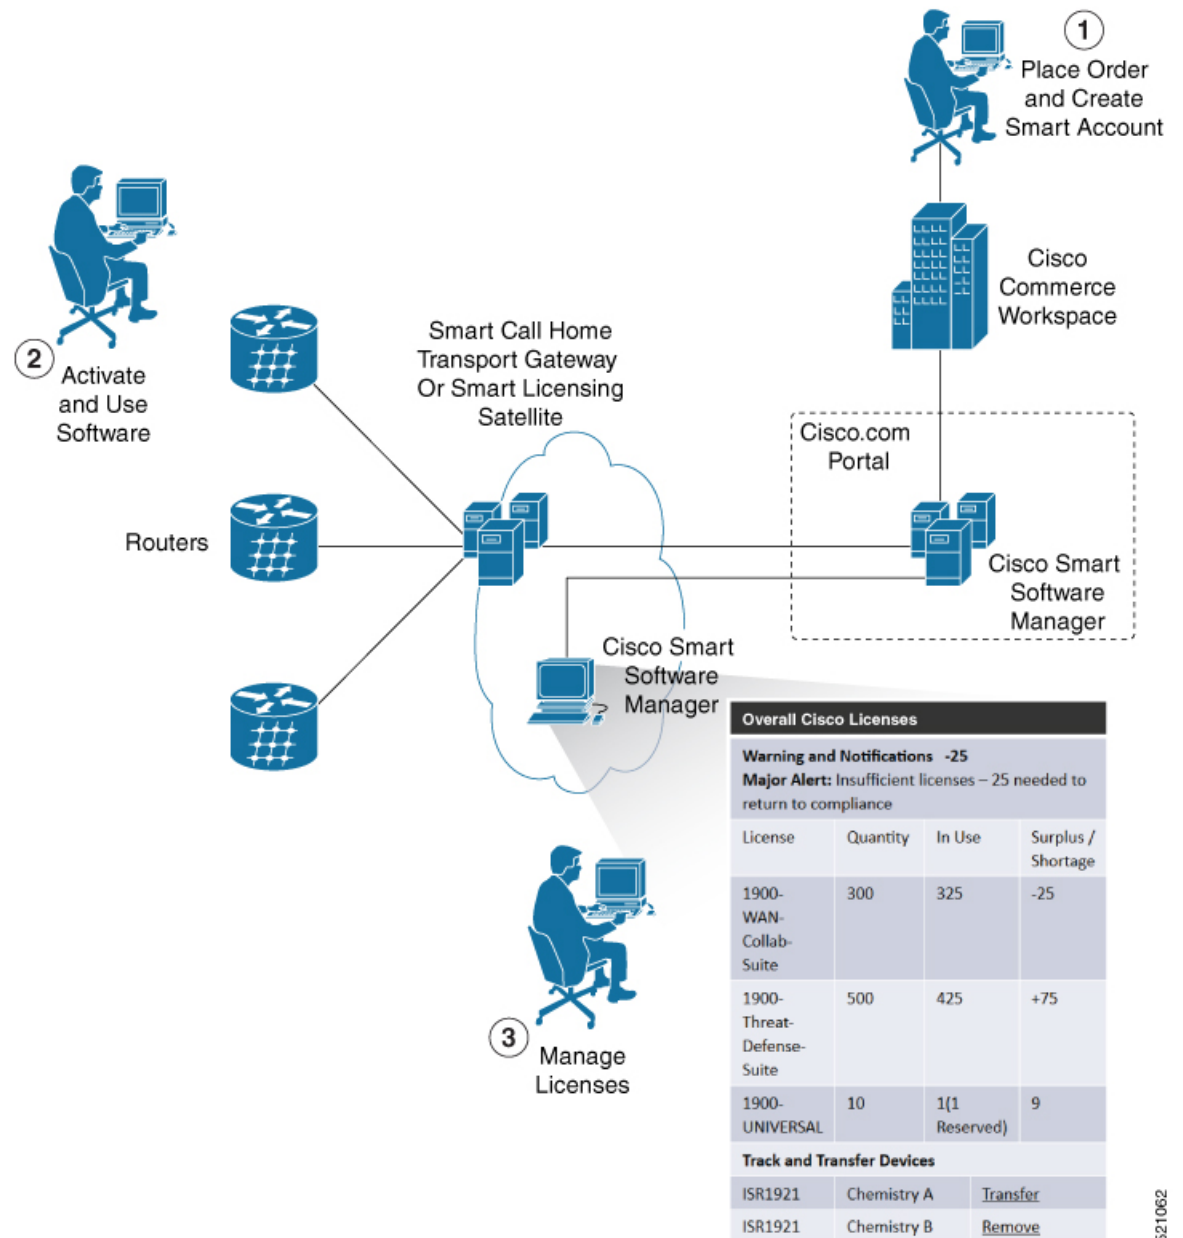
1 Place Order and Create Smart Account

Cisco Commerce Workspace

2 Activate and Use Software

Smart Call Home Transport Gateway Or Smart Licensing Satellite

Cisco.com Portal

Routers

Cisco Smart Software Manager

Cisco Smart Software Manager

Overall Cisco Licenses

**Warning and Notifications -25**
**Major Alert:** Insufficient licenses – 25 needed to return to compliance

| License | Quantity | In Use | Surplus / Shortage |
|---|---|---|---|
| 1900-WAN-Collab-Suite | 300 | 325 | -25 |
| 1900-Threat-Defense-Suite | 500 | 425 | +75 |
| 1900-UNIVERSAL | 10 | 1(1 Reserved) | 9 |

**Track and Transfer Devices**

| | | |
|---|---|---|
| ISR1921 | Chemistry A | Transfer |
| ISR1921 | Chemistry B | Remove |

3 Manage Licenses

521062